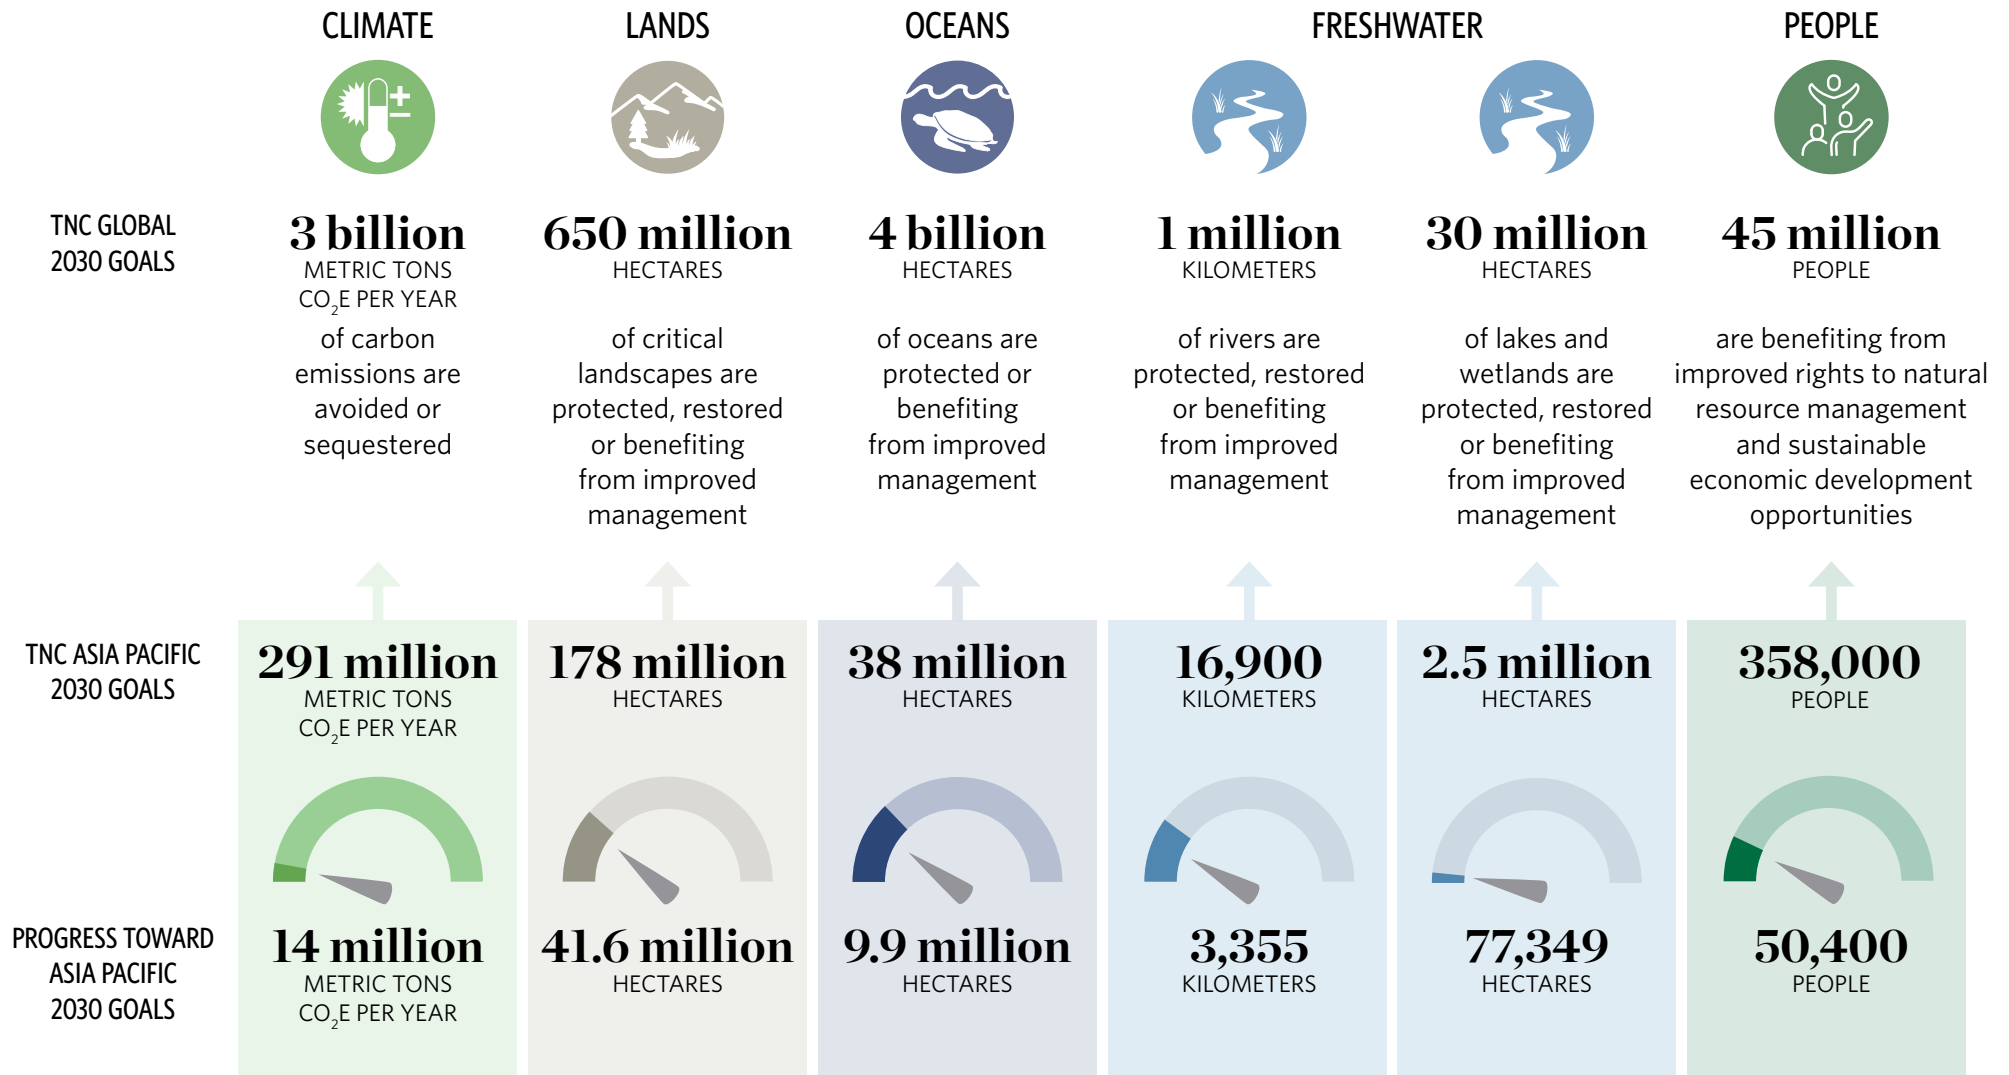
CLIMATE

LANDS

OCEANS

FRESHWATER

PEOPLE

TNC GLOBAL 2030 GOALS

3 billion
METRIC TONS $CO_2E$ PER YEAR
of carbon emissions are avoided or sequestered

650 million
HECTARES
of critical landscapes are protected, restored or benefiting from improved management

4 billion
HECTARES
of oceans are protected or benefiting from improved management

1 million
KILOMETERS
of rivers are protected, restored or benefiting from improved management

30 million
HECTARES
of lakes and wetlands are protected, restored or benefiting from improved management

45 million
PEOPLE
are benefiting from improved rights to natural resource management and sustainable economic development opportunities

TNC ASIA PACIFIC 2030 GOALS

291 million
METRIC TONS $CO_2E$ PER YEAR

178 million
HECTARES

38 million
HECTARES

16,900
KILOMETERS

2.5 million
HECTARES

358,000
PEOPLE

PROGRESS TOWARD ASIA PACIFIC 2030 GOALS

14 million
METRIC TONS $CO_2E$ PER YEAR

41.6 million
HECTARES

9.9 million
HECTARES

3,355
KILOMETERS

77,349
HECTARES

50,400
PEOPLE